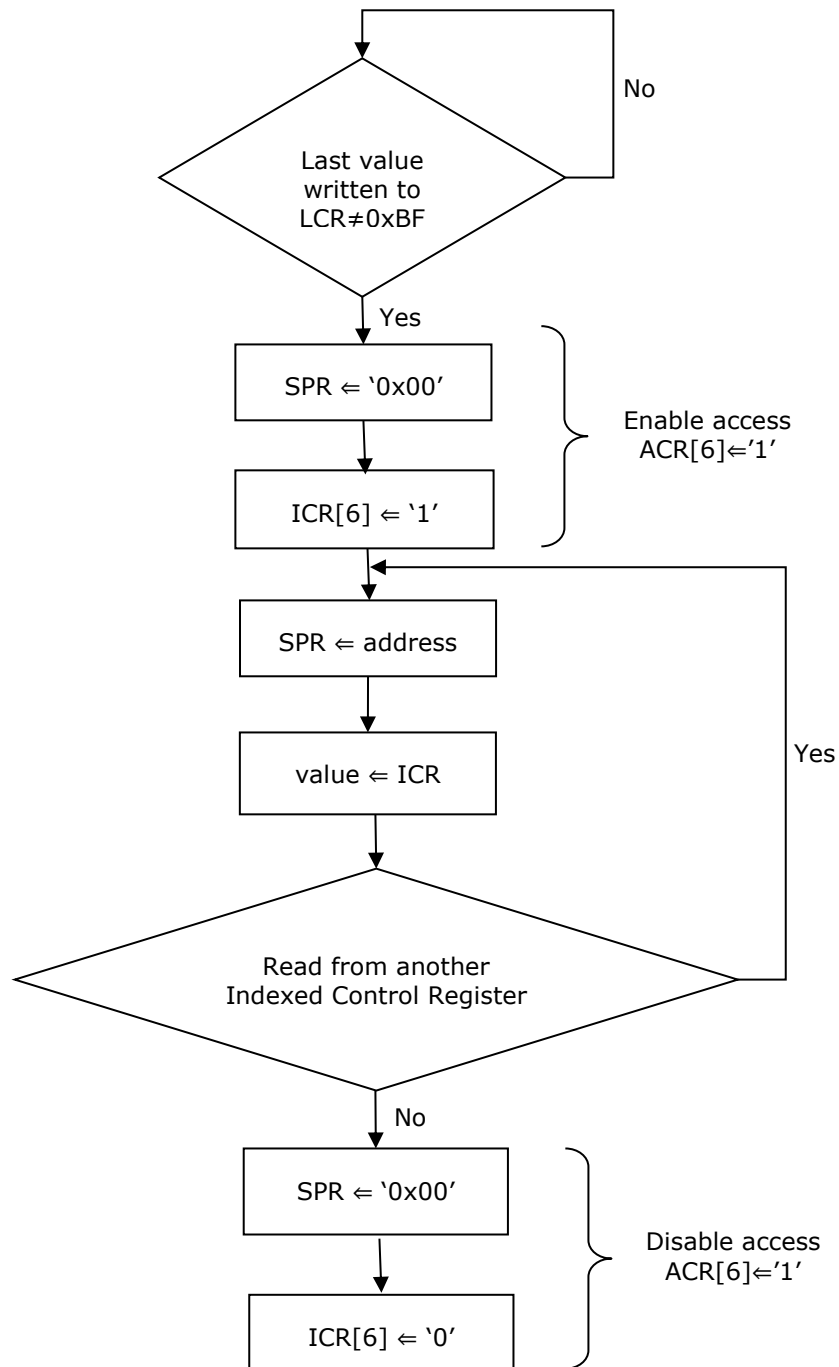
No

Last value written to LCR≠0xBF

Yes

SPR ⇐ ‘0x00’

Enable access ACR[6]⇐’1’

ICR[6] ⇐ ‘1’

SPR ⇐ address

Yes

value ⇐ ICR

Read from another Indexed Control Register

No

SPR ⇐ ‘0x00’

Disable access ACR[6]⇐’1’

ICR[6] ⇐ ‘0’